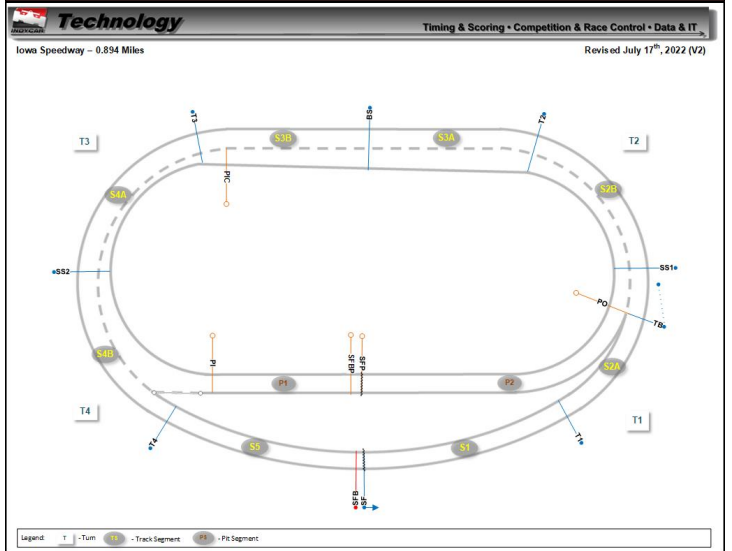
INDYCAR Technology

Timing & Scoring • Competition & Race Control • Data & IT

Iowa Speedway – 0.894 Miles

Revised July 17$^{th}$, 2022 (V2)

T3

T3

BS

T2a

T2

S3B

S3A

PIC

S4A

S2B

SS2

SS1

PO

TB

PI

SFBP

SFP

S4B

P1

P2

S2A

T4

T1

T4

T1

S5

S1

SFB

SF

Legend: T - Turn S1 - Track Segment P1 - Pit Segment